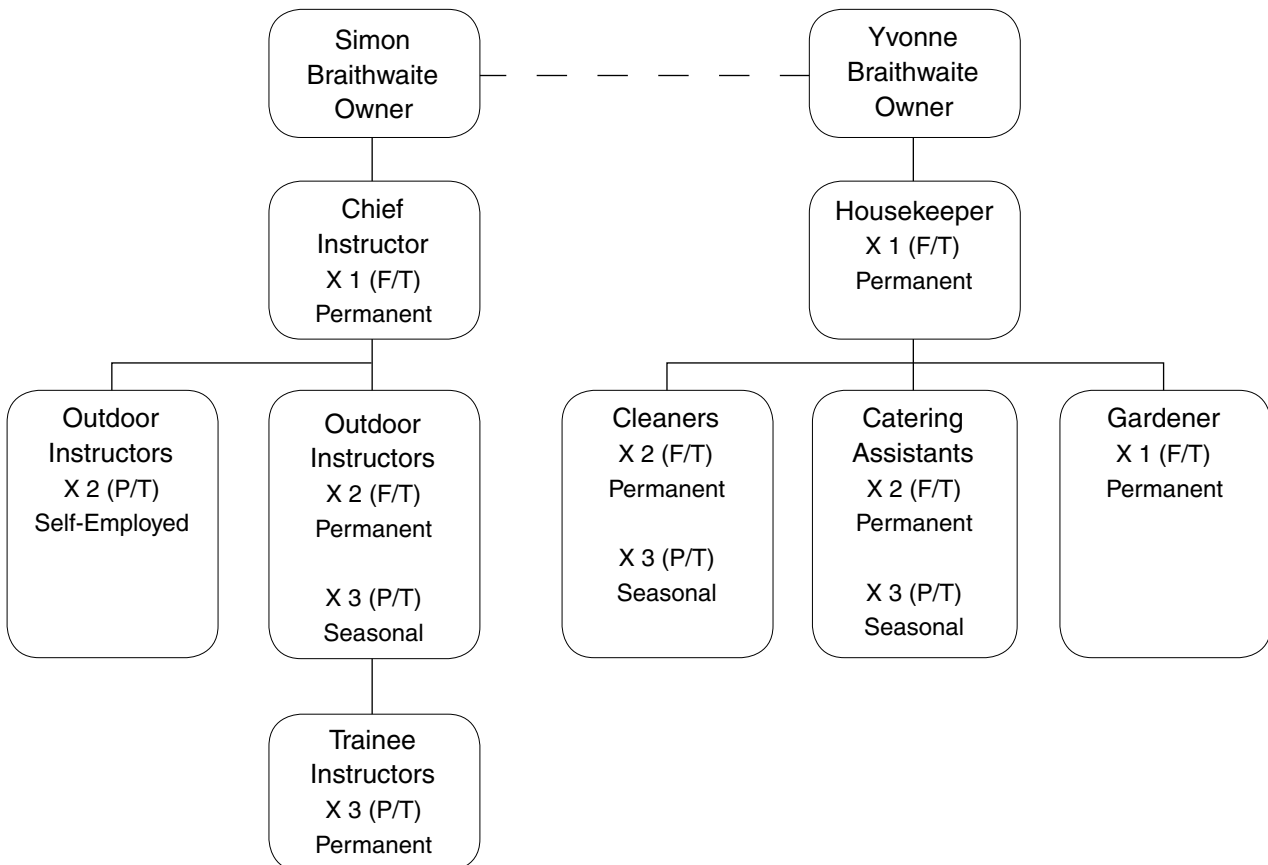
Simon Braithwaite Owner

Yvonne Braithwaite Owner

Chief Instructor
X 1 (F/T)
Permanent

Housekeeper
X 1 (F/T)
Permanent

Outdoor Instructors
X 2 (P/T)
Self-Employed

Outdoor Instructors
X 2 (F/T)
Permanent

X 3 (P/T)
Seasonal

Cleaners
X 2 (F/T)
Permanent

X 3 (P/T)
Seasonal

Catering Assistants
X 2 (F/T)
Permanent

X 3 (P/T)
Seasonal

Gardener
X 1 (F/T)
Permanent

Trainee Instructors
X 3 (P/T)
Permanent